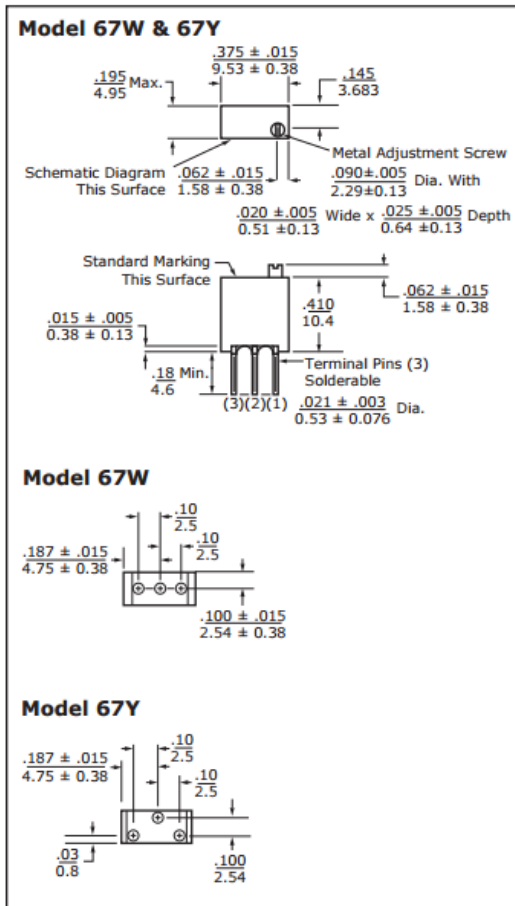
Model 67W & 67Y

$\frac{.375 \pm .015}{9.53 \pm 0.38}$

$\frac{.195}{4.95}$ Max.

$\frac{.145}{3.683}$

Schematic Diagram This Surface $\frac{.062 \pm .015}{1.58 \pm 0.38}$

Metal Adjustment Screw

$\frac{.090 \pm .005}{2.29 \pm 0.13}$ Dia. With

$\frac{.020 \pm .005}{0.51 \pm 0.13}$ Wide x $\frac{.025 \pm .005}{0.64 \pm 0.13}$ Depth

Standard Marking This Surface

$\frac{.062 \pm .015}{1.58 \pm 0.38}$

$\frac{.015 \pm .005}{0.38 \pm 0.13}$

$\frac{.410}{10.4}$

$\frac{.18}{4.6}$ Min.

Terminal Pins (3) Solderable

(3)(2)(1)

$\frac{.021 \pm .003}{0.53 \pm 0.076}$ Dia.

Model 67W

$\frac{.10}{2.5}$

$\frac{.10}{2.5}$

$\frac{.187 \pm .015}{4.75 \pm 0.38}$

$\frac{.100 \pm .015}{2.54 \pm 0.38}$

Model 67Y

$\frac{.10}{2.5}$

$\frac{.187 \pm .015}{4.75 \pm 0.38}$

$\frac{.10}{2.5}$

$\frac{.03}{0.8}$

$\frac{.100}{2.54}$